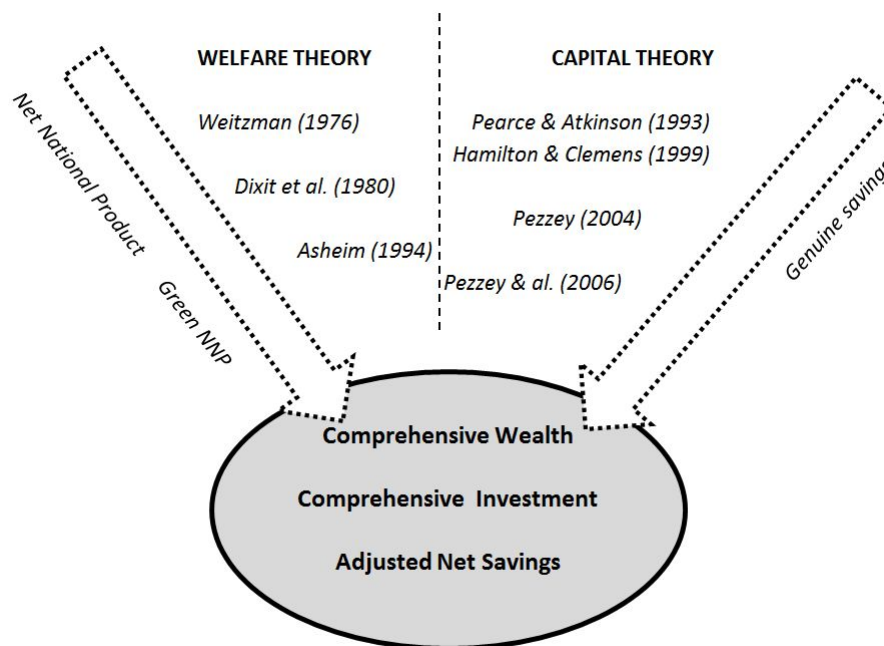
WELFARE THEORY

Weitzman (1976)

Dixit et al. (1980)

Asheim (1994)

CAPITAL THEORY

Pearce & Atkinson (1993)

Hamilton & Clemens (1999)

Pezzey (2004)

Pezzey & al. (2006)

Net National Product

Green NNP

Genuine savings

Comprehensive Wealth

Comprehensive Investment

Adjusted Net Savings